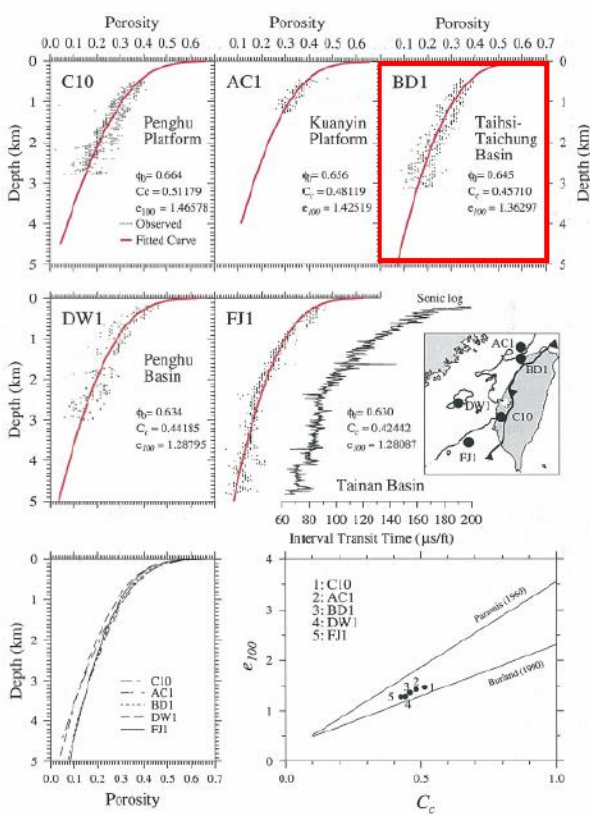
Porosity
0.0 0.1 0.2 0.3 0.4 0.5 0.6
Porosity
0.1 0.2 0.3 0.4 0.5 0.6
Porosity
0.1 0.2 0.3 0.4 0.5 0.6 0.7

C10
Penghu Platform
$\phi_0 = 0.664$
$C_c = 0.51179$
$e_{100} = 1.46578$
Observed
Fitted Curve

AC1
Kuanyin Platform
$\phi_0 = 0.656$
$C_c = 0.48119$
$e_{100} = 1.42519$

BD1
Taihsi-Taichung Basin
$\phi_0 = 0.645$
$C_c = 0.45710$
$e_{100} = 1.36297$

Depth (km)
0 1 2 3 4 5

DW1
Penghu Basin
$\phi_0 = 0.634$
$C_c = 0.44185$
$e_{100} = 1.28795$

FJ1
Sonic log
$\phi_0 = 0.630$
$C_c = 0.42442$
$e_{100} = 1.28087$
Tainan Basin
AC1
BD1
DW1
C10
FJ1
60 80 100 120 140 160 180 200
Interval Transit Time (μs/ft)

Depth (km)
0 1 2 3 4 5
C10
AC1
BD1
DW1
FJ1
0.0 0.1 0.2 0.3 0.4 0.5 0.6 0.7
Porosity

$e_{100}$
0 1 2 3 4
1: C10
2: AC1
3: BD1
4: DW1
5: FJ1
Paraonis (1960)
Burland (1990)
5 3 2 1
4
0.0 0.5 1.0
$C_c$